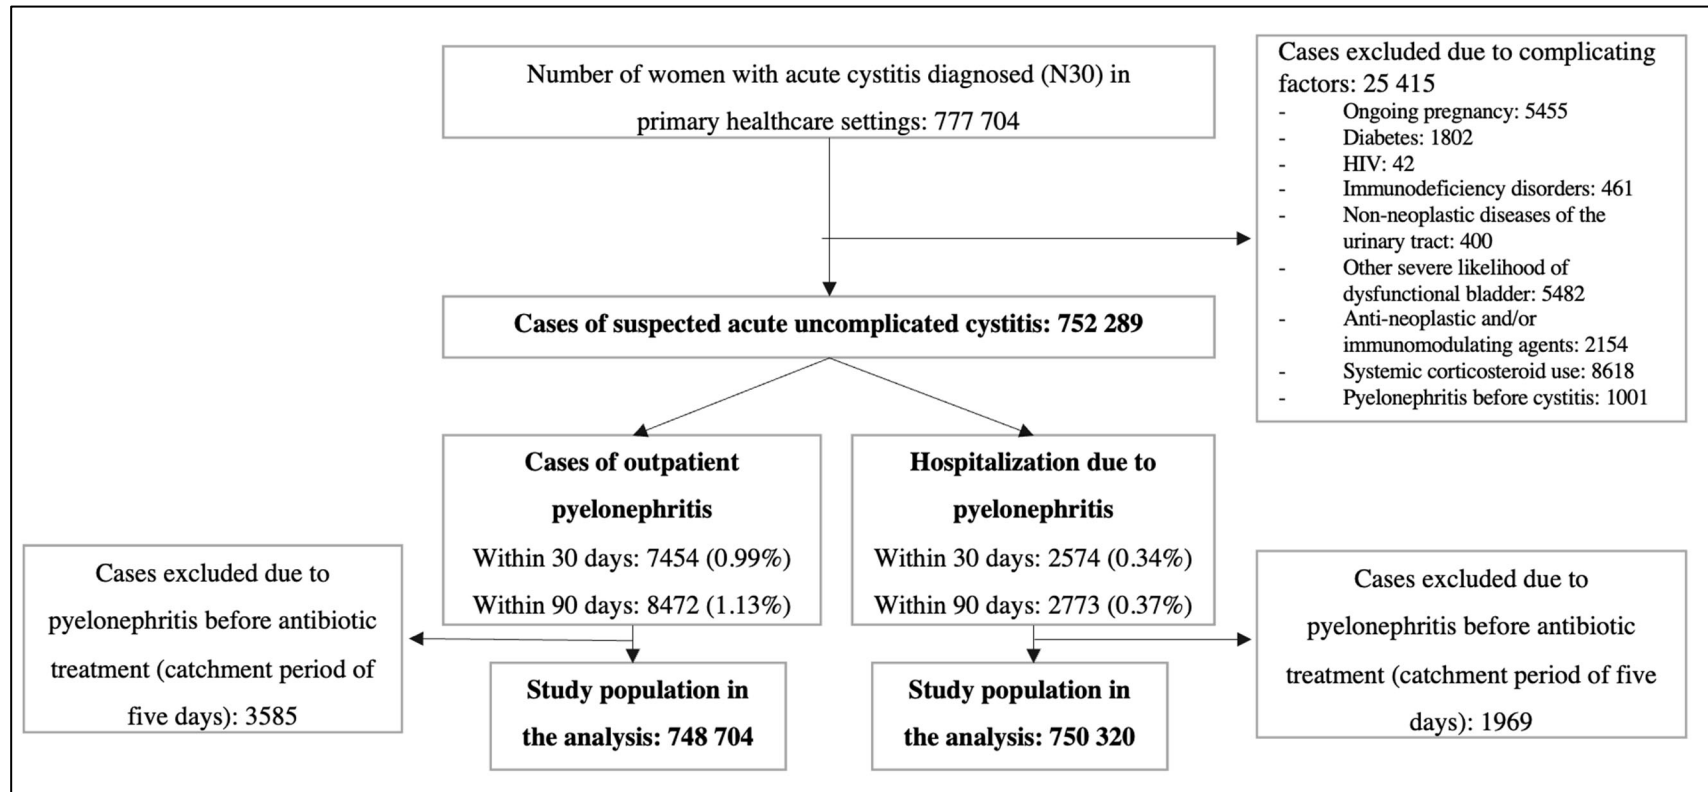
Number of women with acute cystitis diagnosed (N30) in primary healthcare settings: 777 704

Cases excluded due to complicating factors: 25 415
- Ongoing pregnancy: 5455
- Diabetes: 1802
- HIV: 42
- Immunodeficiency disorders: 461
- Non-neoplastic diseases of the urinary tract: 400
- Other severe likelihood of dysfunctional bladder: 5482
- Anti-neoplastic and/or immunomodulating agents: 2154
- Systemic corticosteroid use: 8618
- Pyelonephritis before cystitis: 1001

**Cases of suspected acute uncomplicated cystitis: 752 289**

**Cases of outpatient pyelonephritis**
Within 30 days: 7454 (0.99%)
Within 90 days: 8472 (1.13%)

**Hospitalization due to pyelonephritis**
Within 30 days: 2574 (0.34%)
Within 90 days: 2773 (0.37%)

Cases excluded due to pyelonephritis before antibiotic treatment (catchment period of five days): 3585

**Study population in the analysis: 748 704**

**Study population in the analysis: 750 320**

Cases excluded due to pyelonephritis before antibiotic treatment (catchment period of five days): 1969